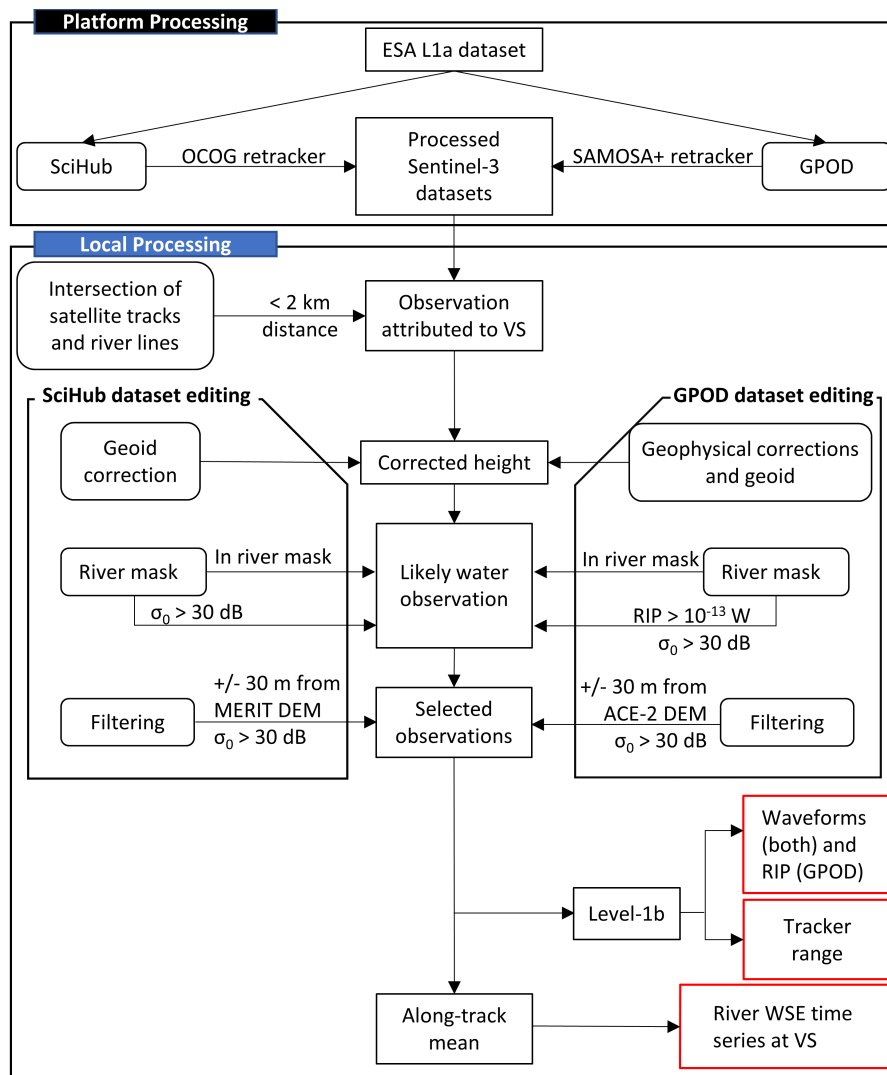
Platform Processing

ESA L1a dataset

SciHub

OCOG retracker

Processed Sentinel-3 datasets

SAMOSA+ retracker

GPOD

Local Processing

Intersection of satellite tracks and river lines

< 2 km distance

Observation attributed to VS

SciHub dataset editing

GPOD dataset editing

Geoid correction

Corrected height

Geophysical corrections and geoid

River mask

In river mask

Likely water observation

In river mask

River mask

$\sigma_0$ > 30 dB

RIP > $10^{-13}$ W

$\sigma_0$ > 30 dB

Filtering

+/- 30 m from MERIT DEM

$\sigma_0$ > 30 dB

Selected observations

+/- 30 m from ACE-2 DEM

$\sigma_0$ > 30 dB

Filtering

Waveforms (both) and RIP (GPOD)

Level-1b

Tracker range

Along-track mean

River WSE time series at VS